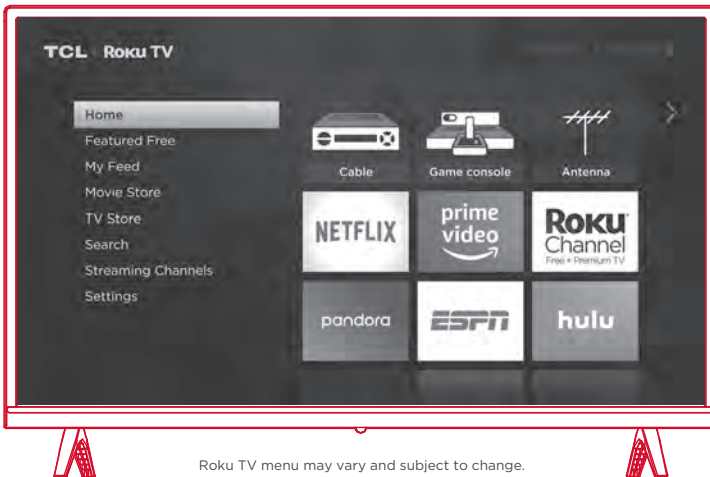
TCL · Roku TV

Home
Featured Free
My Feed
Movie Store
TV Store
Search
Streaming Channels
Settings

Cable
Game console
Antenna

NETFLIX
prime video
Roku Channel
Free + Premium TV
pandora
ESPN
hulu

Roku TV menu may vary and subject to change.